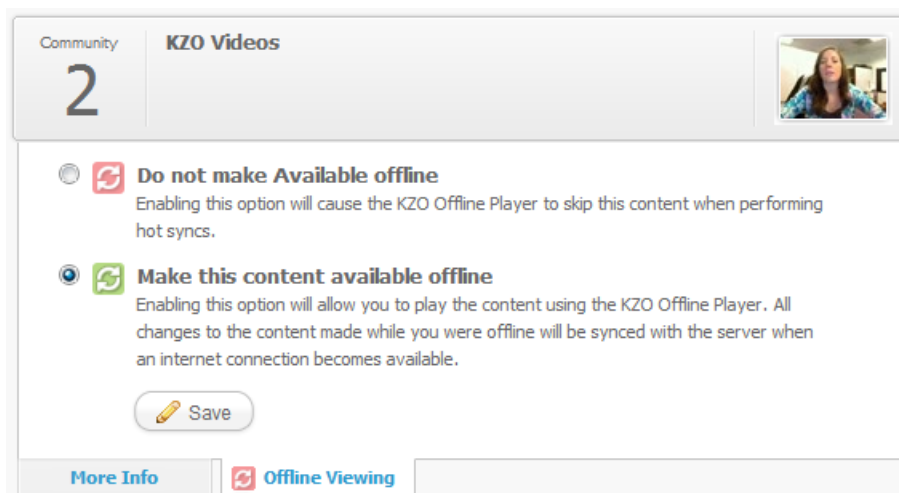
Community
2

KZO Videos

Do not make Available offline
Enabling this option will cause the KZO Offline Player to skip this content when performing hot syncs.

Make this content available offline
Enabling this option will allow you to play the content using the KZO Offline Player. All changes to the content made while you were offline will be synced with the server when an internet connection becomes available.

Save

More Info

Offline Viewing